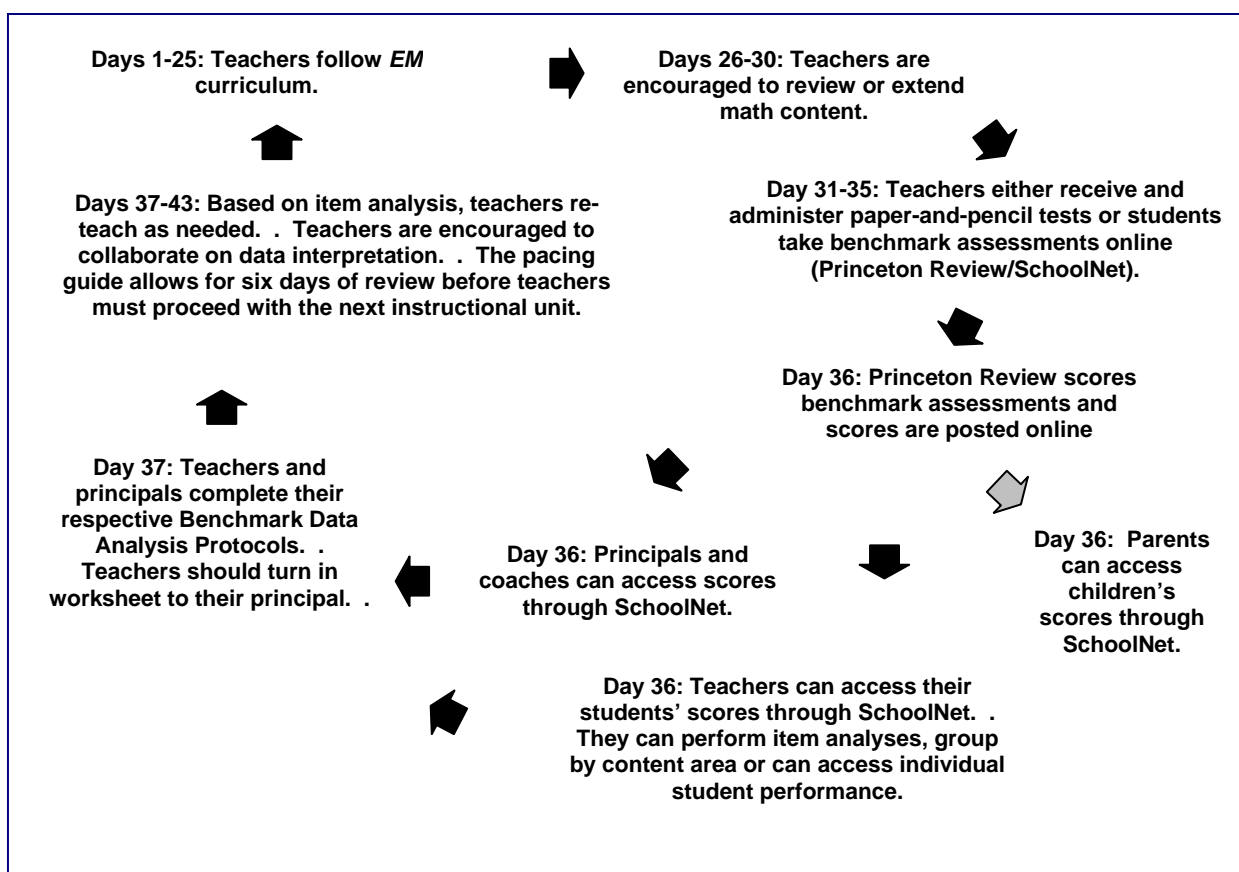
Days 1-25: Teachers follow *EM* curriculum.

Days 26-30: Teachers are encouraged to review or extend math content.

Day 31-35: Teachers either receive and administer paper-and-pencil tests or students take benchmark assessments online (Princeton Review/SchoolNet).

Day 36: Princeton Review scores benchmark assessments and scores are posted online

Day 36: Parents can access children's scores through SchoolNet.

Day 36: Teachers can access their students' scores through SchoolNet. . They can perform item analyses, group by content area or can access individual student performance.

Day 36: Principals and coaches can access scores through SchoolNet.

Day 37: Teachers and principals complete their respective Benchmark Data Analysis Protocols. . Teachers should turn in worksheet to their principal. .

Days 37-43: Based on item analysis, teachers reteach as needed. . Teachers are encouraged to collaborate on data interpretation. . The pacing guide allows for six days of review before teachers must proceed with the next instructional unit.